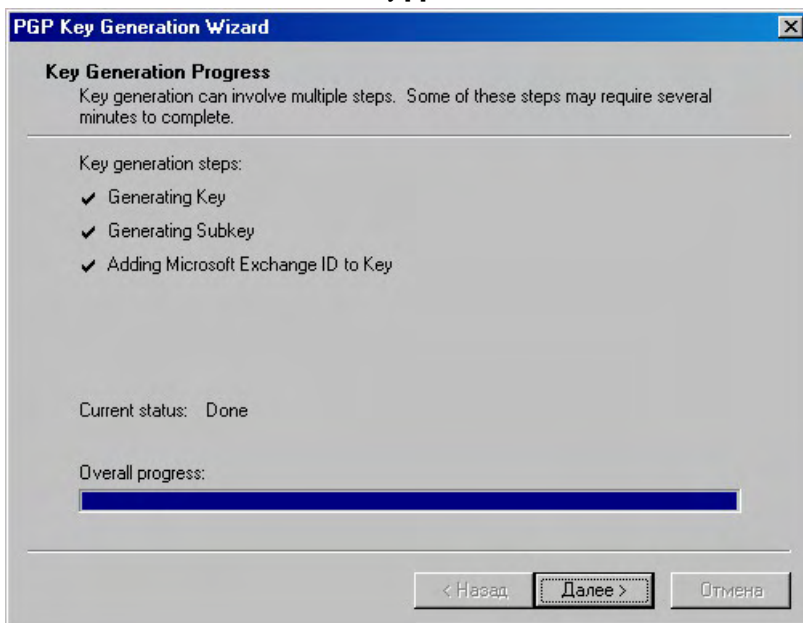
PGP Key Generation Wizard

Key Generation Progress

Key generation can involve multiple steps. Some of these steps may require several minutes to complete.

Key generation steps:

✔ Generating Key

✔ Generating Subkey

✔ Adding Microsoft Exchange ID to Key

Current status: Done

Overall progress:

< Назад Далее > Отмена